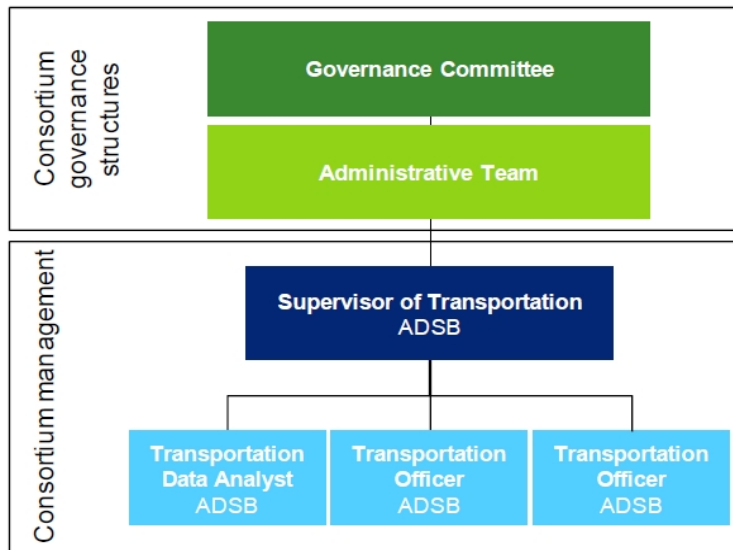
Consortium governance structures

Governance Committee

Administrative Team

Consortium management

Supervisor of Transportation
ADSB

Transportation Data Analyst
ADSB

Transportation Officer
ADSB

Transportation Officer
ADSB